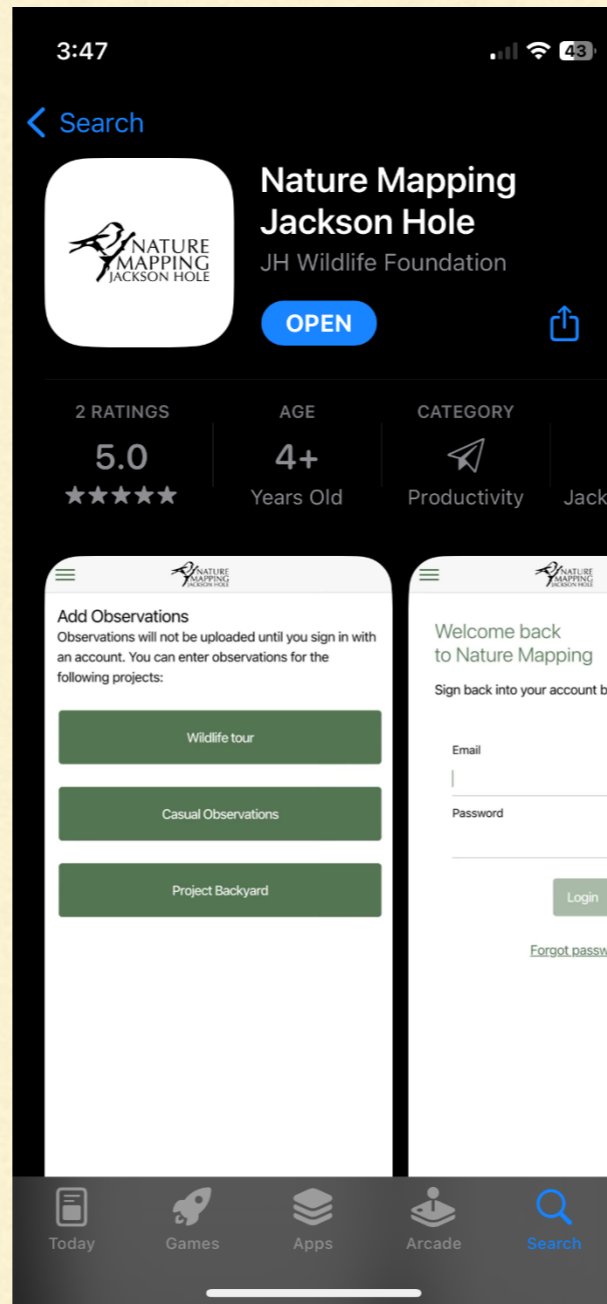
3:47

43

Search

NATURE MAPPING JACKSON HOLE

Nature Mapping Jackson Hole

JH Wildlife Foundation

OPEN

2 RATINGS
5.0
★★★★★

AGE
4+
Years Old

CATEGORY
Productivity

Jack

NATURE MAPPING JACKSON HOLE

Add Observations
Observations will not be uploaded until you sign in with an account. You can enter observations for the following projects:

Wildlife tour

Casual Observations

Project Backyard

NATURE MAPPING JACKSON HOLE

Welcome back to Nature Mapping

Sign back into your account b

Email

Password

Login

Forgot passw

Today

Games

Apps

Arcade

Search